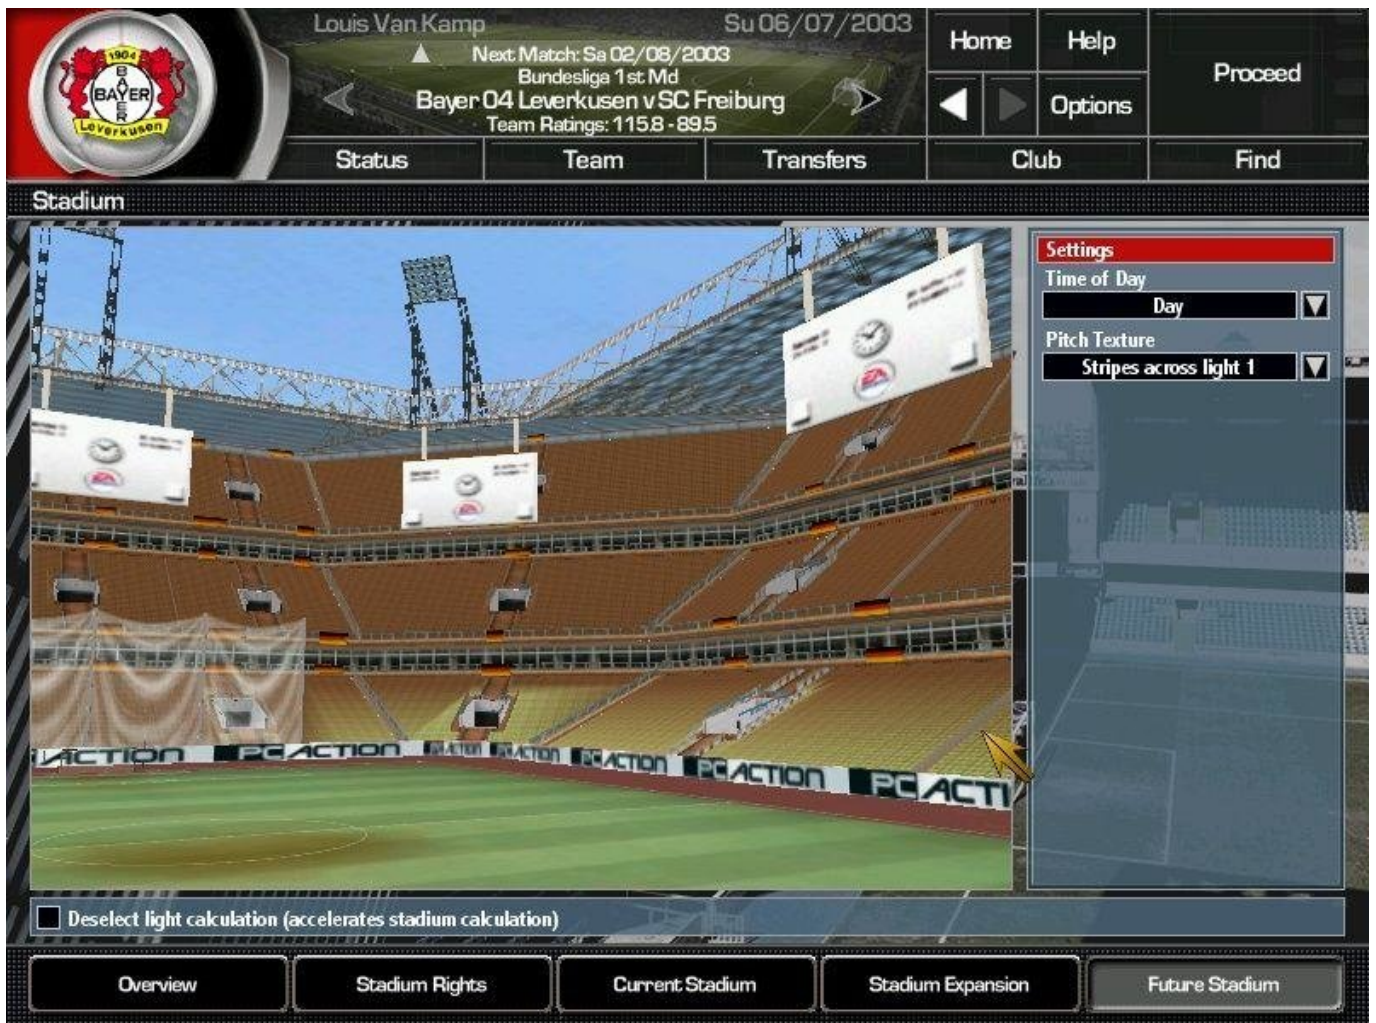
1904
BAYER
Leverkusen

Louis Van Kamp
Su 06/07/2003
Next Match: Sa 02/08/2003
Bundesliga 1st Md
Bayer 04 Leverkusen v SC Freiburg
Team Ratings: 115.8 - 89.5

Home
Help
Options
Proceed

Status
Team
Transfers
Club
Find

Stadium

ACTION PC ACTION PC ACTION PC ACTION PC ACTION PC ACTI

Settings
Time of Day
Day
Pitch Texture
Stripes across light 1

Deselect light calculation (accelerates stadium calculation)

Overview
Stadium Rights
Current Stadium
Stadium Expansion
Future Stadium